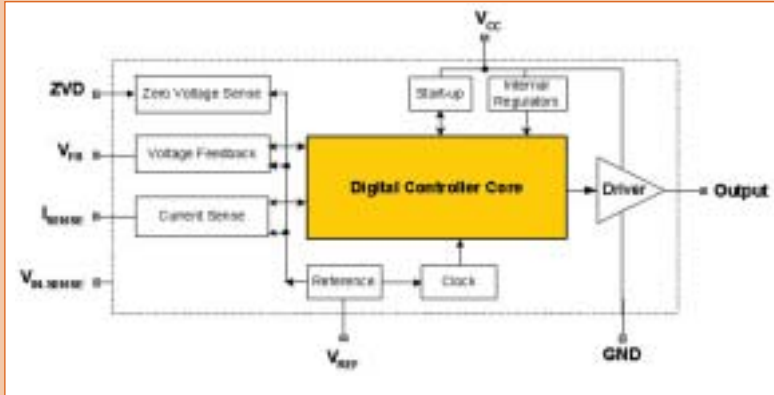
$V_{CC}$

ZVD

Zero Voltage Sense

Start-up

Internal Regulators

$V_{FB}$

Voltage Feedback

Digital Controller Core

Driver

Output

$I_{SENSE}$

Current Sense

$V_{IN\_SENSE}$

Reference

Clock

$V_{REF}$

GND